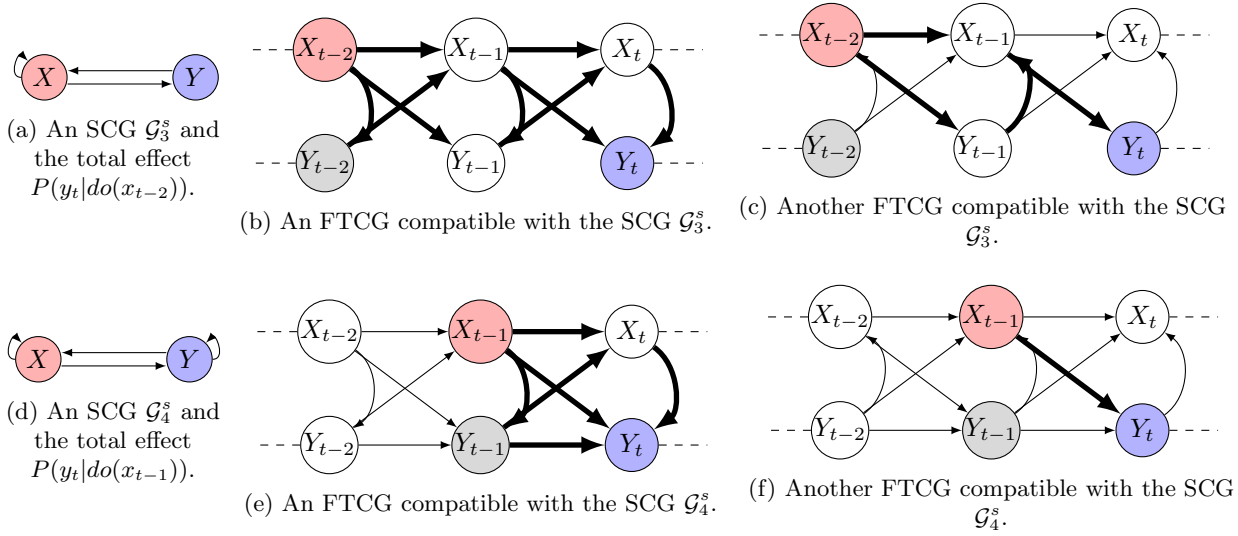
$X$ $Y$

(a) An SCG $\mathcal{G}_3^s$ and the total effect $P(y_t|do(x_{t-2}))$.

$X_{t-2}$ $X_{t-1}$ $X_t$ $Y_{t-2}$ $Y_{t-1}$ $Y_t$

(b) An FTCG compatible with the SCG $\mathcal{G}_3^s$.

$X_{t-2}$ $X_{t-1}$ $X_t$ $Y_{t-2}$ $Y_{t-1}$ $Y_t$

(c) Another FTCG compatible with the SCG $\mathcal{G}_3^s$.

$X$ $Y$

(d) An SCG $\mathcal{G}_4^s$ and the total effect $P(y_t|do(x_{t-1}))$.

$X_{t-2}$ $X_{t-1}$ $X_t$ $Y_{t-2}$ $Y_{t-1}$ $Y_t$

(e) An FTCG compatible with the SCG $\mathcal{G}_4^s$.

$X_{t-2}$ $X_{t-1}$ $X_t$ $Y_{t-2}$ $Y_{t-1}$ $Y_t$

(f) Another FTCG compatible with the SCG $\mathcal{G}_4^s$.